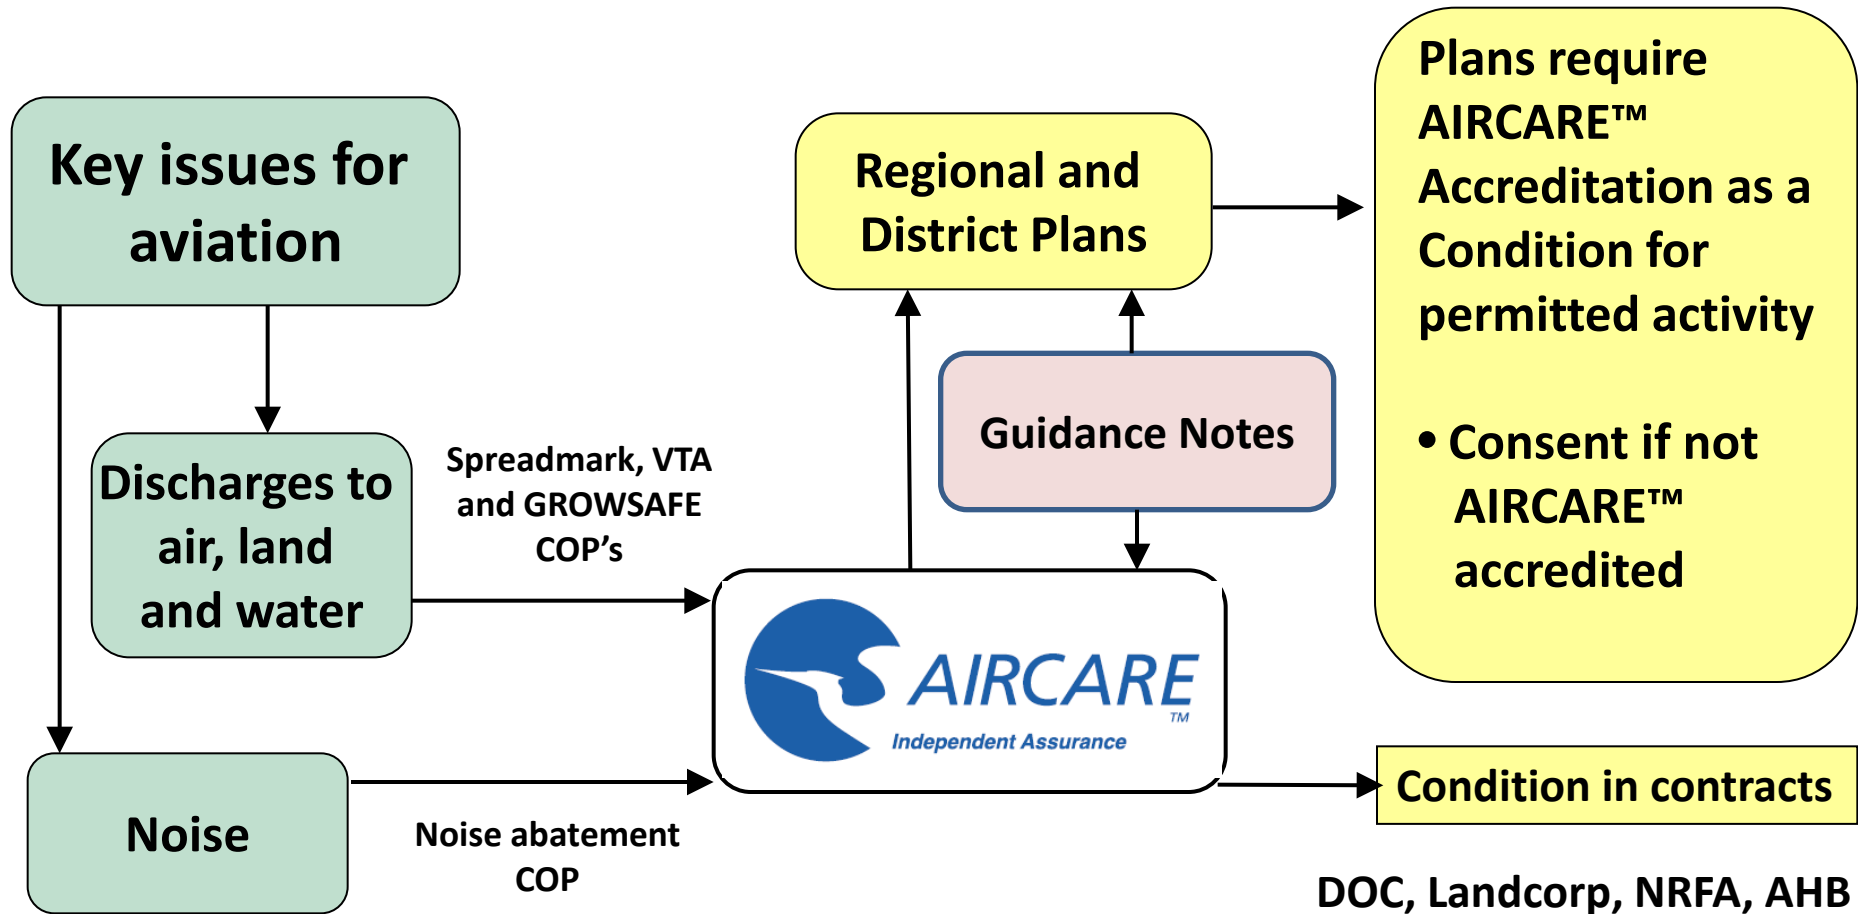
Key issues for aviation

Discharges to air, land and water

Noise

Spreadmark, VTA and GROWSAFE COP's

Noise abatement COP

Regional and District Plans

Guidance Notes

AIRCARE™
Independent Assurance

Plans require AIRCARE™ Accreditation as a Condition for permitted activity

• Consent if not AIRCARE™ accredited

Condition in contracts

DOC, Landcorp, NRFA, AHB